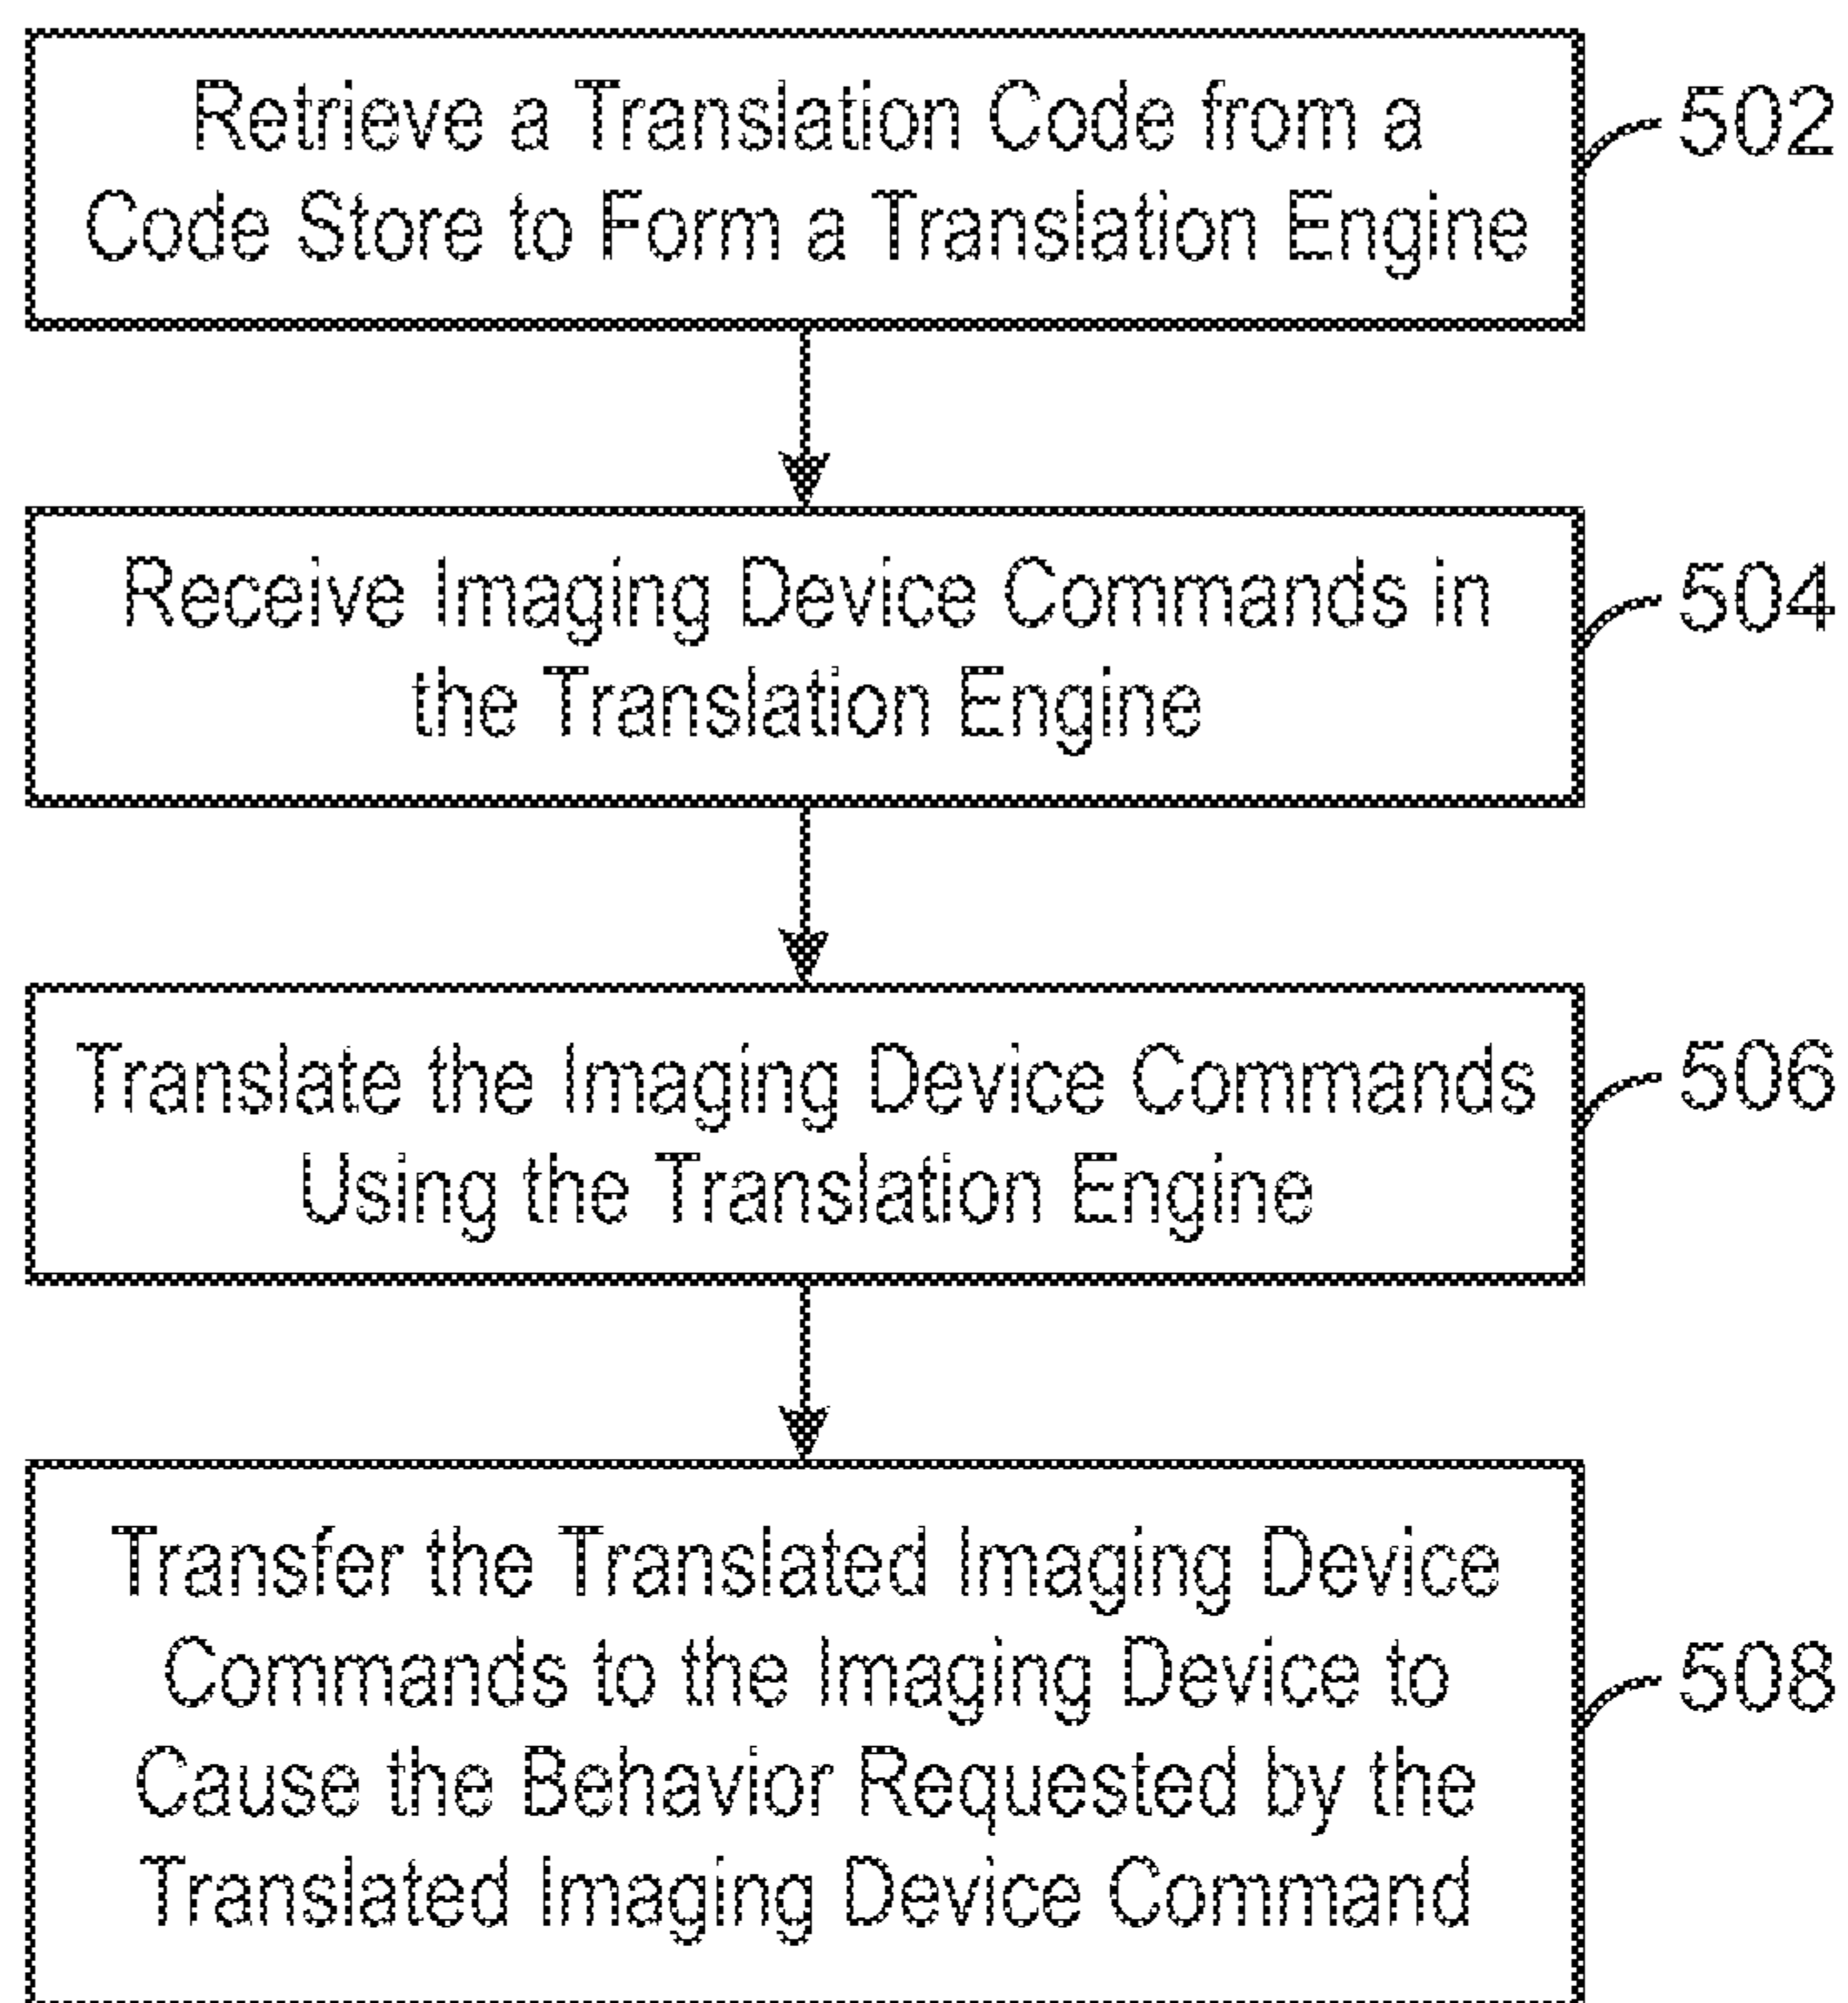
Retrieve a Translation Code from a Code Store to Form a Translation Engine

502

Receive Imaging Device Commands in the Translation Engine

504

Translate the Imaging Device Commands Using the Translation Engine

506

Transfer the Translated Imaging Device Commands to the Imaging Device to Cause the Behavior Requested by the Translated Imaging Device Command

508